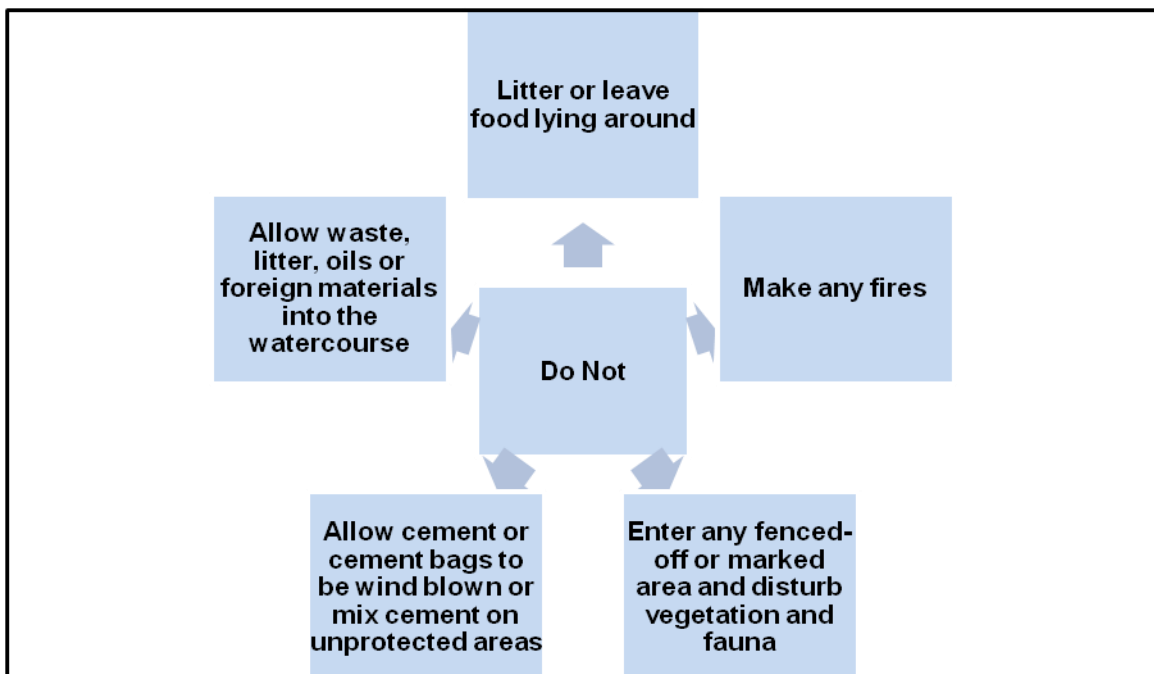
Litter or leave food lying around

Allow waste, litter, oils or foreign materials into the watercourse

Do Not

Make any fires

Allow cement or cement bags to be wind blown or mix cement on unprotected areas

Enter any fenced-off or marked area and disturb vegetation and fauna